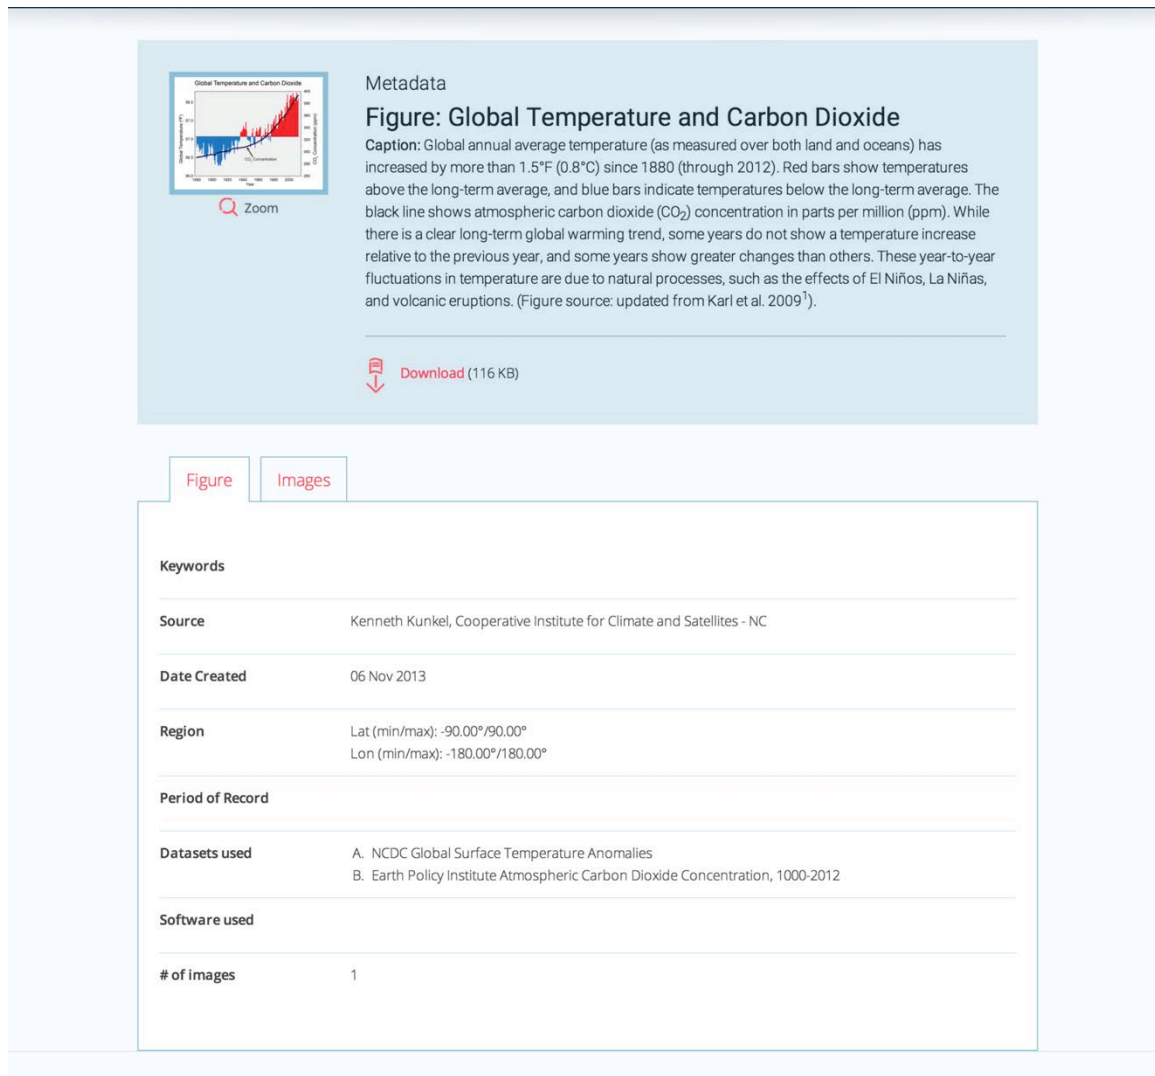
Global Temperature and Carbon Dioxide

CO₂ Concentration

Zoom

Metadata

Figure: Global Temperature and Carbon Dioxide

Caption: Global annual average temperature (as measured over both land and oceans) has increased by more than 1.5°F (0.8°C) since 1880 (through 2012). Red bars show temperatures above the long-term average, and blue bars indicate temperatures below the long-term average. The black line shows atmospheric carbon dioxide ($CO_2$) concentration in parts per million (ppm). While there is a clear long-term global warming trend, some years do not show a temperature increase relative to the previous year, and some years show greater changes than others. These year-to-year fluctuations in temperature are due to natural processes, such as the effects of El Niños, La Niñas, and volcanic eruptions. (Figure source: updated from Karl et al. 2009$^1$).

Download (116 KB)

Figure | Images

| | |
|---|---|
| Keywords | |
| Source | Kenneth Kunkel, Cooperative Institute for Climate and Satellites - NC |
| Date Created | 06 Nov 2013 |
| Region | Lat (min/max): -90.00°/90.00° Lon (min/max): -180.00°/180.00° |
| Period of Record | |
| Datasets used | A. NCDC Global Surface Temperature Anomalies B. Earth Policy Institute Atmospheric Carbon Dioxide Concentration, 1000-2012 |
| Software used | |
| # of images | 1 |